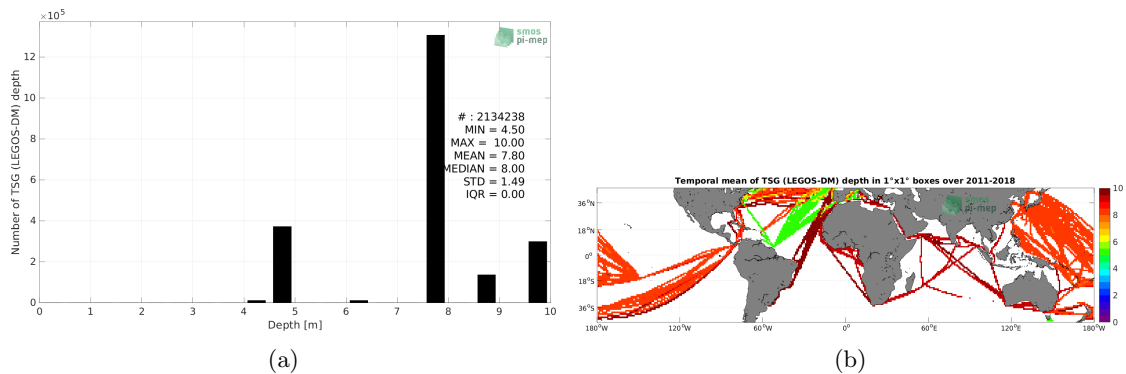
$\times10^5$

smos
pi-mep

Number of TSG (LEGOS-DM) depth

12
10
8
6
4
2
0

# : 2134238
MIN = 4.50
MAX = 10.00
MEAN = 7.80
MEDIAN = 8.00
STD = 1.49
IQR = 0.00

0 1 2 3 4 5 6 7 8 9 10
Depth [m]

(a)

Temporal mean of TSG (LEGOS-DM) depth in 1°x1° boxes over 2011-2018

smos
pi-mep

36°N
18°N
0°
18°S
36°S

180°W 120°W 60°W 0° 60°E 120°E 180°W

10
8
6
4
2
0

(b)